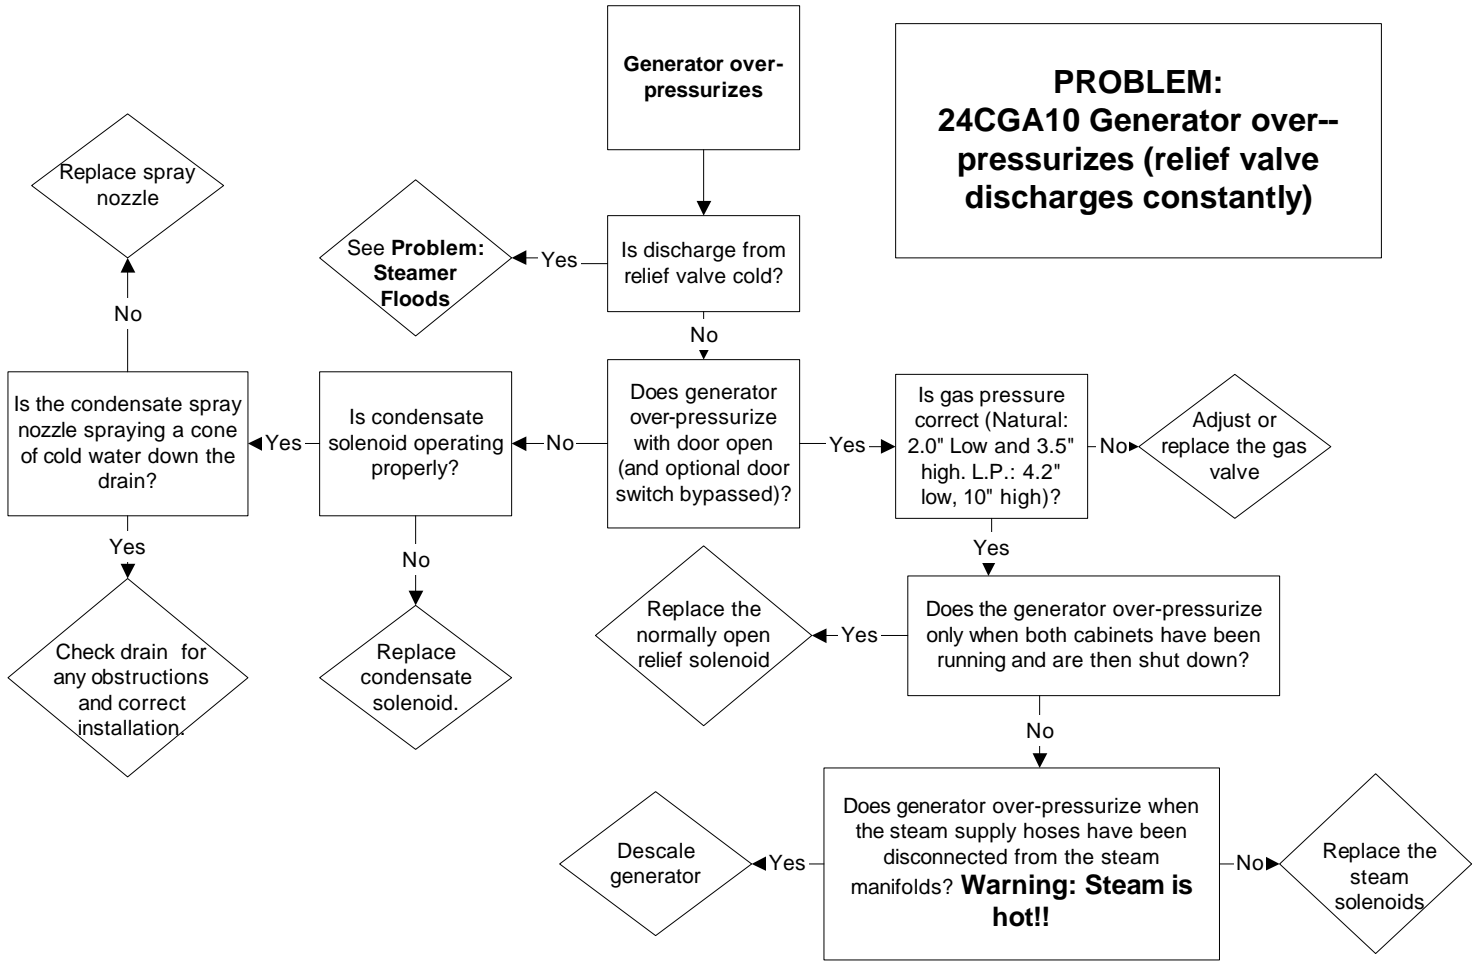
PROBLEM:
24CGA10 Generator over--pressurizes (relief valve discharges constantly)

Generator over-pressurizes

Is discharge from relief valve cold?

Yes

See Problem: Steamer Floods

No

Does generator over-pressurize with door open (and optional door switch bypassed)?

No

Is condensate solenoid operating properly?

Yes

Is the condensate spray nozzle spraying a cone of cold water down the drain?

No

Replace spray nozzle

Yes

Check drain for any obstructions and correct installation.

No

Replace condensate solenoid.

Yes

Is gas pressure correct (Natural: 2.0" Low and 3.5" high. L.P.: 4.2" low, 10" high)?

No

Adjust or replace the gas valve

Yes

Does the generator over-pressurize only when both cabinets have been running and are then shut down?

Yes

Replace the normally open relief solenoid

No

Does generator over-pressurize when the steam supply hoses have been disconnected from the steam manifolds? Warning: Steam is hot!!

Yes

Descale generator

No

Replace the steam solenoids